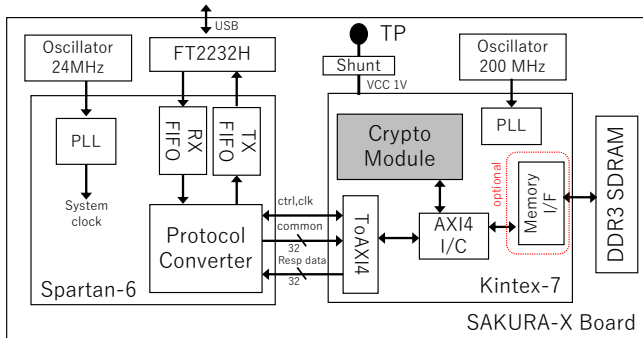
USB
Oscillator 24MHz
FT2232H
TP
Shunt
VCC 1V
Oscillator 200 MHz
PLL
RX FIFO
TX FIFO
System clock
Protocol Converter
Spartan-6
ctrl,clk
common
32
Resp data
32
ToAXI4
Crypto Module
PLL
AXI4 I/C
optional
Memory I/F
DDR3 SDRAM
Kintex-7
SAKURA-X Board